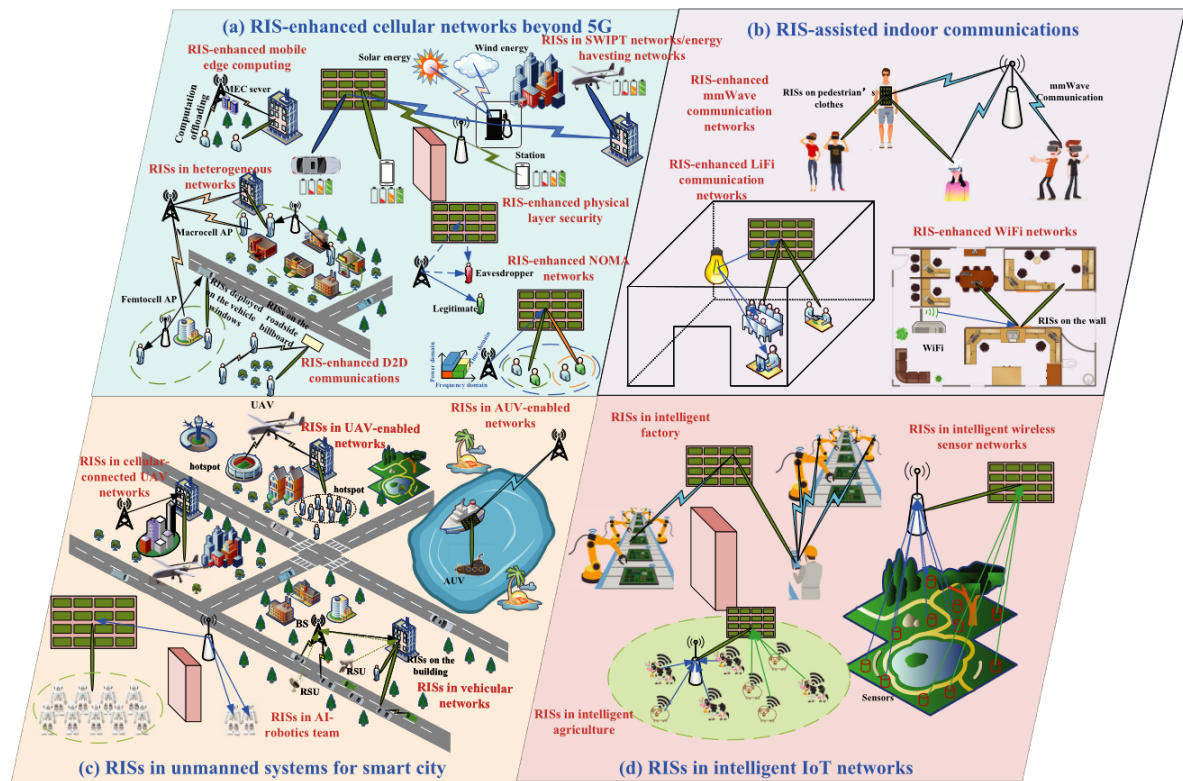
(a) RIS-enhanced cellular networks beyond 5G

RIS-enhanced mobile edge computing

MEC sever

Computation offloading

Solar energy

Wind energy

RISs in SWIPT networks/energy havesting networks

Station

RISs in heterogenous networks

Macrocell AP

Femtocell AP

RISs deployed on the vehicle windows

RISs on the roadside billboard

RIS-enhanced D2D communications

RIS-enhanced physical layer security

Eavesdropper

Legitimate

RIS-enhanced NOMA networks

Power domain

Frequency domain

Time domain

(b) RIS-assisted indoor communications

RIS-enhanced mmWave communication networks

RISs on pedestrian's clothes

mmWave Communication

RIS-enhanced LiFi communication networks

RIS-enhanced WiFi networks

WiFi

RISs on the wall

UAV

RISs in UAV-enabled networks

RISs in AUV-enabled networks

RISs in cellular-connected UAV networks

hotspot

hotspot

AUV

BS

RSU

RSU

RISs on the building

RISs in vehicular networks

RISs in AI-robotics team

(c) RISs in unmanned systems for smart city

RISs in intelligent factory

RISs in intelligent wireless sensor networks

Sensors

RISs in intelligent agriculture

(d) RISs in intelligent IoT networks